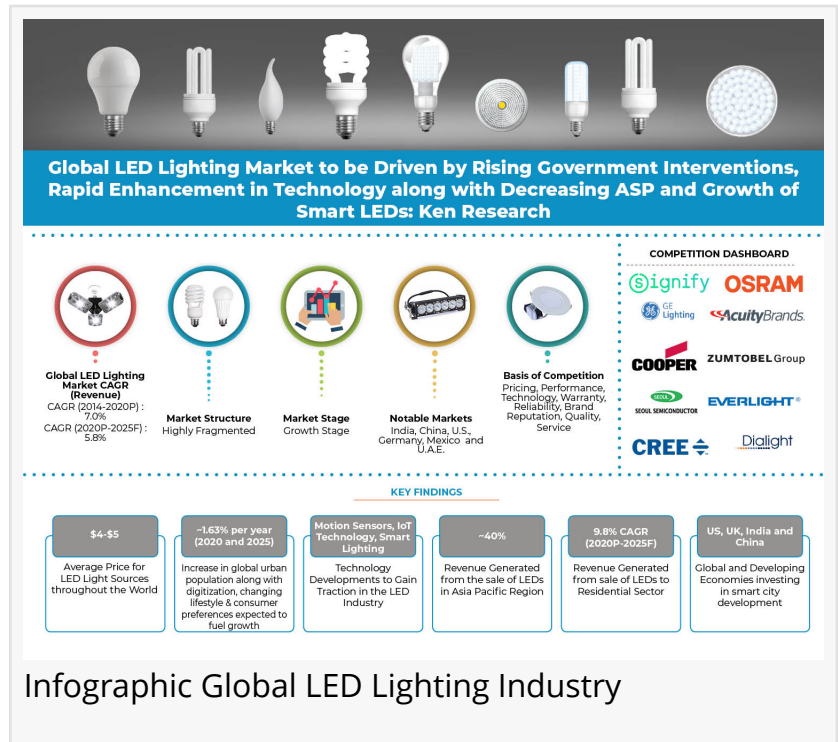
Global LED Lighting Market to be Driven by Rising Government Interventions, Rapid Enhancement in Technology along with Decreasing ASP and Growth of Smart LEDs: Ken Research

Global LED Lighting Market CAGR (Revenue)
CAGR (2014-2020P) : 7.0%
CAGR (2020P-2025F) : 5.8%

Market Structure
Highly Fragmented

Market Stage
Growth Stage

Notable Markets
India, China, U.S., Germany, Mexico and U.A.E.

Basis of Competition
Pricing, Performance, Technology, Warranty, Reliability, Brand Reputation, Quality, Service

COMPETITION DASHBOARD
signify
OSRAM
GE Lighting
AcuityBrands.
COOPER
ZUMTOBEL Group
SEOUL SEMICONDUCTOR
EVERLIGHT
CREE
Dialight

KEY FINDINGS

$4-$5
Average Price for LED Light Sources throughout the World

~1.63% per year (2020 and 2025)
Increase in global urban population along with digitization, changing lifestyle & consumer preferences expected to fuel growth

Motion Sensors, IoT Technology, Smart Lighting
Technology Developments to Gain Traction in the LED Industry

~40%
Revenue Generated from the sale of LEDs in Asia Pacific Region

9.8% CAGR (2020P-2025F)
Revenue Generated from sale of LEDs to Residential Sector

US, UK, India and China
Global and Developing Economies investing in smart city development

Infographic Global LED Lighting Industry